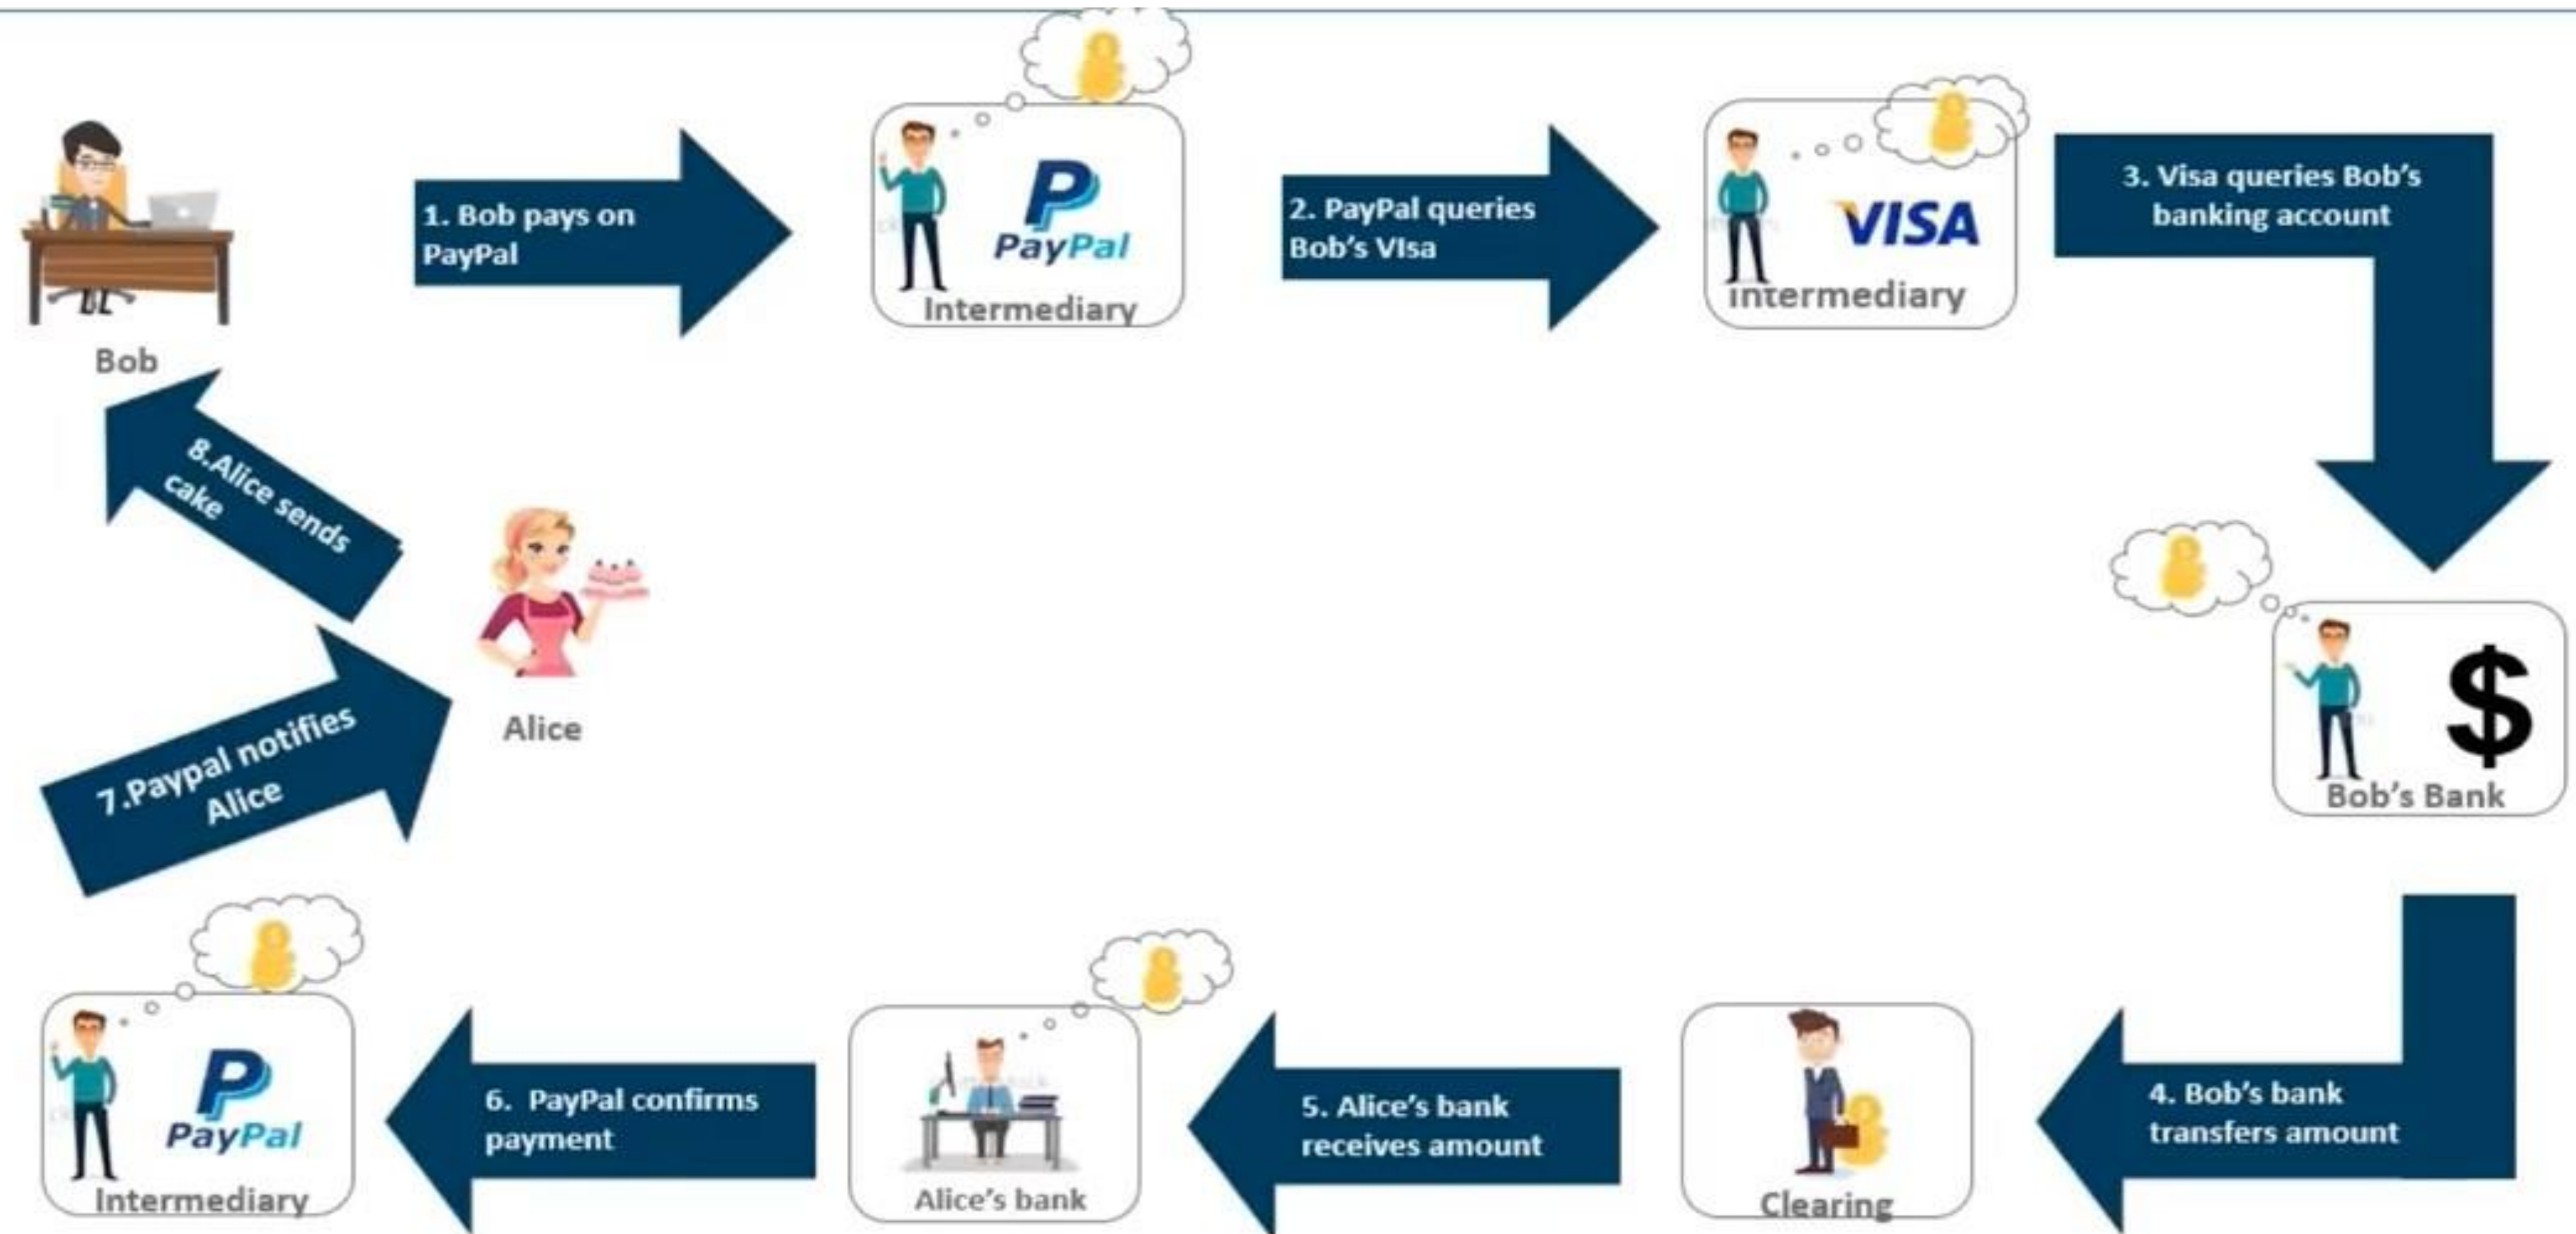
Bob

1. Bob pays on PayPal

PayPal
Intermediary

2. PayPal queries Bob's VIsa

VISA
Intermediary

3. Visa queries Bob's banking account

$
Bob's Bank

4. Bob's bank transfers amount

Clearing

5. Alice's bank receives amount

Alice's bank

6. PayPal confirms payment

PayPal
Intermediary

7.Paypal notifies Alice

Alice

8.Alice sends cake